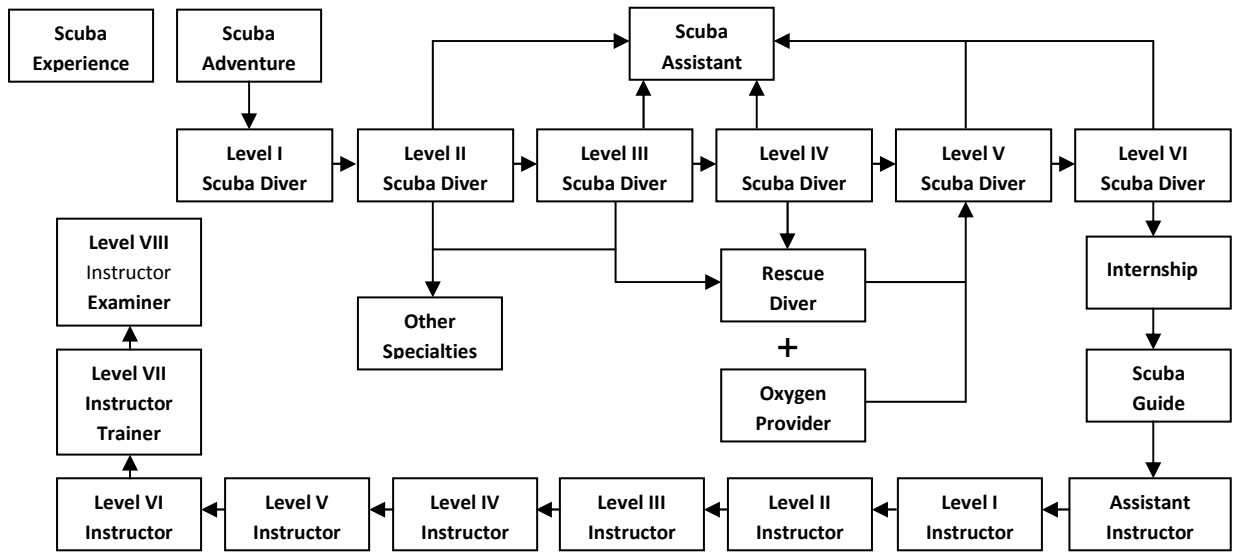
Scuba Experience

Scuba Adventure

Scuba Assistant

Level I Scuba Diver

Level II Scuba Diver

Level III Scuba Diver

Level IV Scuba Diver

Level V Scuba Diver

Level VI Scuba Diver

Level VIII Instructor Examiner

Rescue Diver

Internship

Other Specialties

+

Oxygen Provider

Level VII Instructor Trainer

Scuba Guide

Level VI Instructor

Level V Instructor

Level IV Instructor

Level III Instructor

Level II Instructor

Level I Instructor

Assistant Instructor